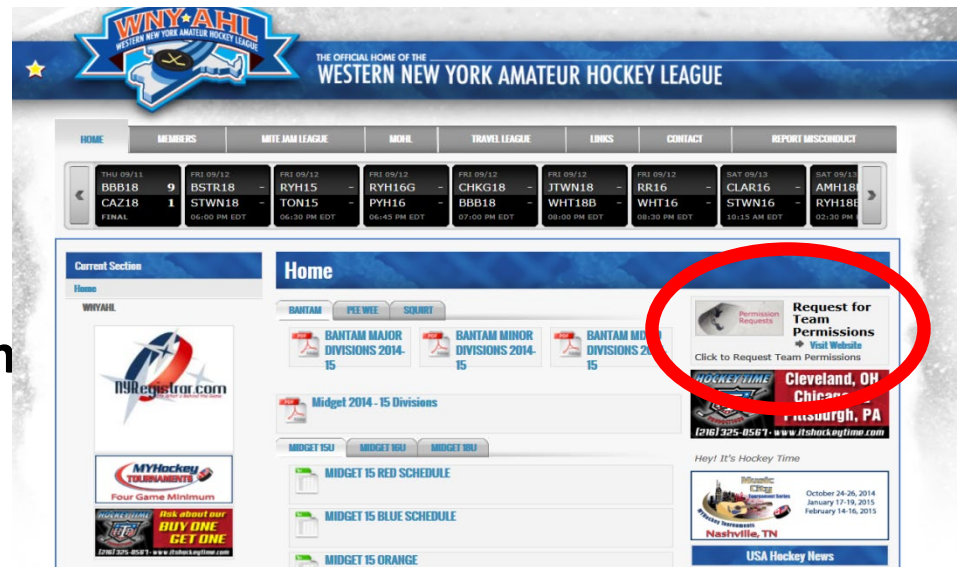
WNY AHL
WESTERN NEW YORK AMATEUR HOCKEY LEAGUE

THE OFFICIAL HOME OF THE
WESTERN NEW YORK AMATEUR HOCKEY LEAGUE

HOME | MEMBERS | MITE JAM LEAGUE | MOHL | TRAVEL LEAGUE | LINKS | CONTACT | REPORT MISCONDUCT

THU 09/11 BBB18 9 CAZ18 1 FINAL
FRI 09/12 BSTR18 - STWN18 - 06:00 PM EDT
FRI 09/12 RYH15 - TON15 - 06:30 PM EDT
FRI 09/12 RYH16G - PYH16 - 06:45 PM EDT
FRI 09/12 CHKG18 - BBB18 - 07:00 PM EDT
FRI 09/12 JTWN18 - WHT18B - 08:00 PM EDT
FRI 09/12 RR16 - WHT16 - 08:30 PM EDT
SAT 09/13 CLAR16 - STWN16 - 10:15 AM EDT
SAT 09/13 AMH18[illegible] RYH18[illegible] 02:30 PM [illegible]

Current Section
Home
WNYAHL

NYRegistrar.com

MYHockey TOURNAMENTS Four Game Minimum

HOCKEY TIME Ask about our BUY ONE GET ONE
(216) 325-0567 • www.itshockeytime.com

Home

BANTAM | PEE WEE | SQUIRT

BANTAM MAJOR DIVISIONS 2014-15
BANTAM MINOR DIVISIONS 2014-15
BANTAM MI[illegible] DIVISIONS 20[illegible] 15

Midget 2014 - 15 Divisions

MIDGET 15U | MIDGET 16U | MIDGET 18U

MIDGET 15 RED SCHEDULE
MIDGET 15 BLUE SCHEDULE
MIDGET 15 ORANGE

Permission Requests
Request for Team Permissions
Visit Website
Click to Request Team Permissions

HOCKEY TIME Cleveland, OH Chicago Pittsburgh, PA
(216) 325-0567 • www.itshockeytime.com

Hey! It's Hockey Time

Music City
October 24-26, 2014
January 17-19, 2015
February 14-16, 2015
Nashville, TN

USA Hockey News

n